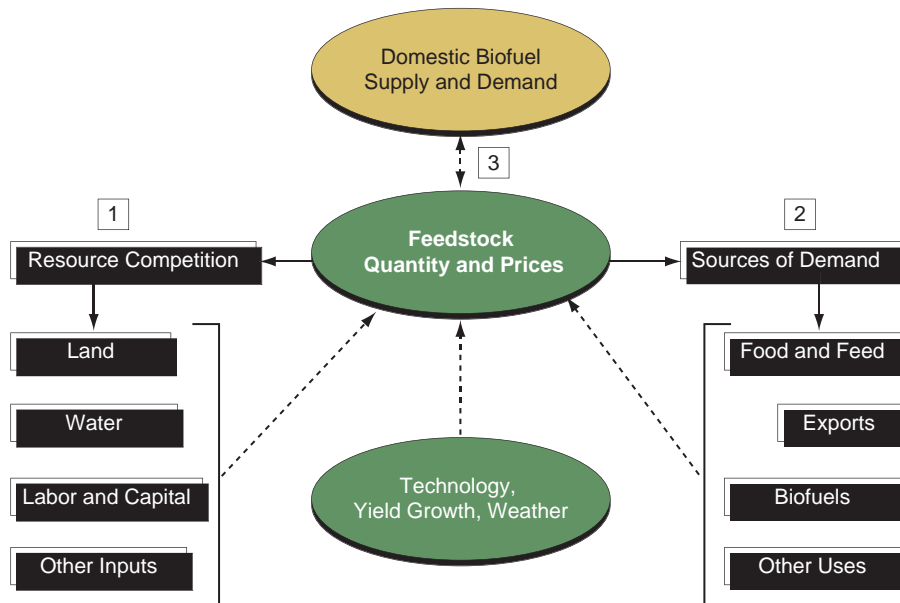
Domestic Biofuel Supply and Demand

3

1

Feedstock Quantity and Prices

2

Resource Competition

Sources of Demand

Land

Water

Labor and Capital

Other Inputs

Technology, Yield Growth, Weather

Food and Feed

Exports

Biofuels

Other Uses